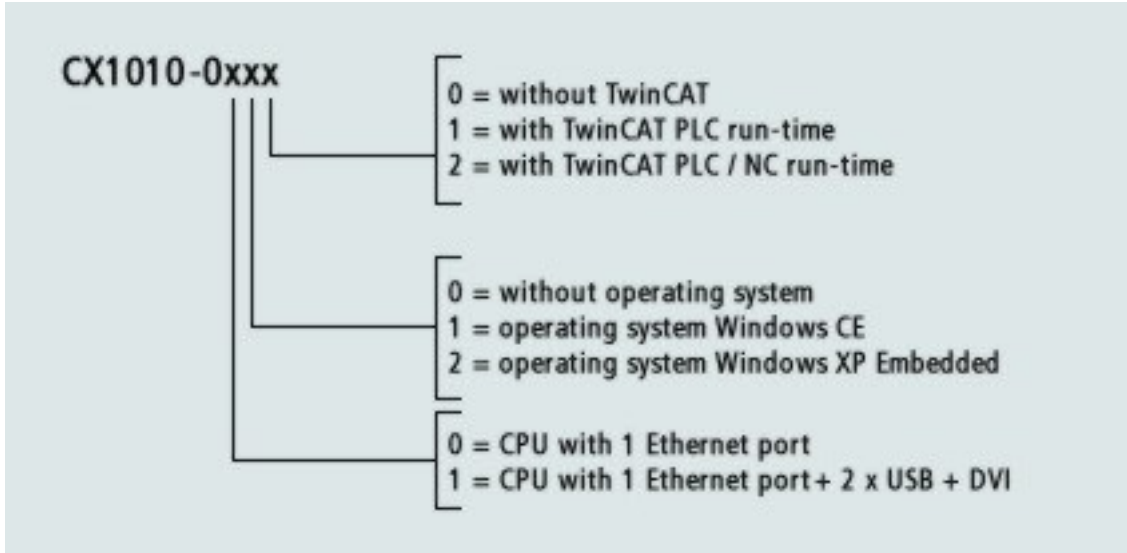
CX1010-0xxx

0 = without TwinCAT
1 = with TwinCAT PLC run-time
2 = with TwinCAT PLC / NC run-time

0 = without operating system
1 = operating system Windows CE
2 = operating system Windows XP Embedded

0 = CPU with 1 Ethernet port
1 = CPU with 1 Ethernet port + 2 x USB + DVI